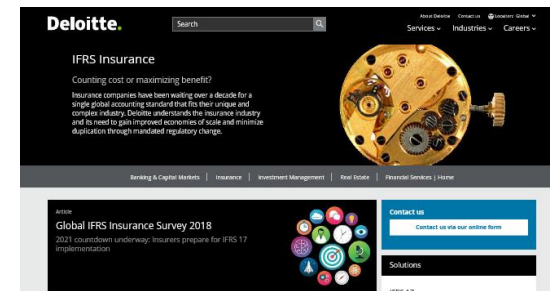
Deloitte.

Search

About Deloitte Contact us Location: Global

Services Industries Careers

IFRS Insurance

Counting cost or maximizing benefit?

Insurance companies have been waiting over a decade for a single global accounting standard that fits their unique and complex industry. Deloitte understands the insurance industry and its need to gain improved economies of scale and minimize duplication through mandated regulatory change.

Banking & Capital Markets | Insurance | Investment Management | Real Estate | Financial Services | Home

Article

Global IFRS Insurance Survey 2018

2021 countdown underway: Insurers prepare for IFRS 17 implementation

Contact us

Contact us via our online form

Solutions

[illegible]